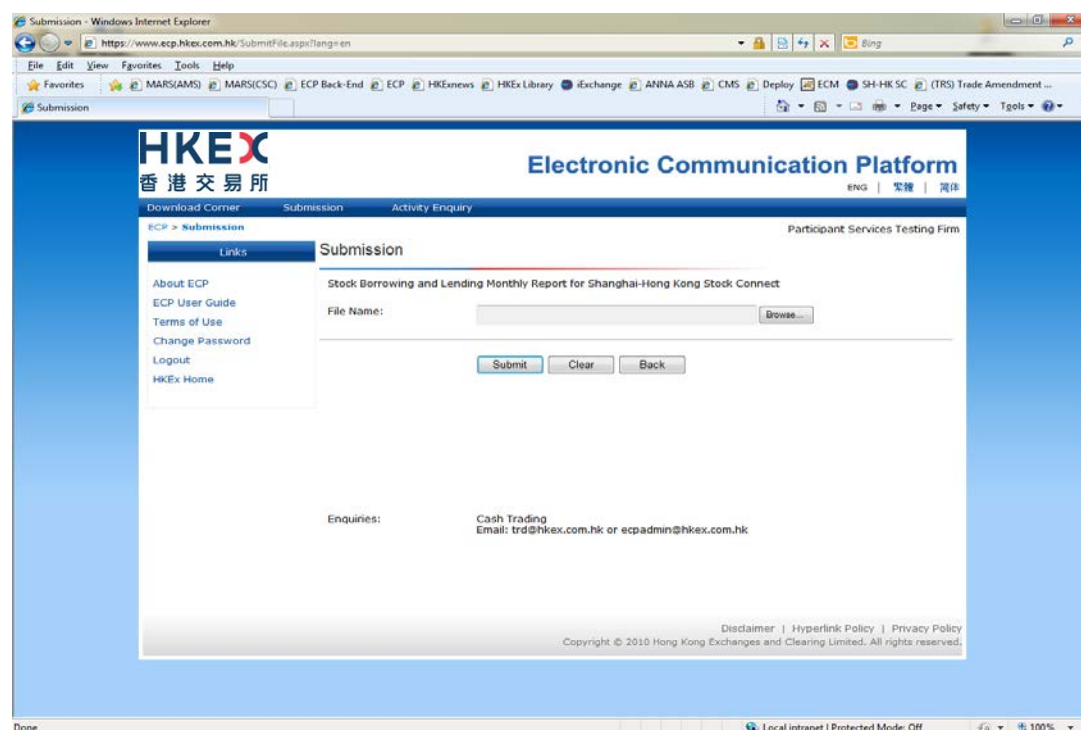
Submission - Windows Internet Explorer

https://www.ecp.hkex.com.hk/SubmitFile.aspx?lang=en

Bing

File Edit View Favorites Tools Help

Favorites MARS(AMS) MARS(CSC) ECP Back-End ECP HKExnews HKEx Library iExchange ANNA ASB CMS Deploy ECM SH-HK SC (TRS) Trade Amendment ...

Submission

Page ▾ Safety ▾ Tools ▾

HKEX
香港交易所

Electronic Communication Platform

ENG | 繁體 | 简体

Download Corner Submission Activity Enquiry

ECP > Submission

Participant Services Testing Firm

Links

About ECP
ECP User Guide
Terms of Use
Change Password
Logout
HKEx Home

Submission

Stock Borrowing and Lending Monthly Report for Shanghai-Hong Kong Stock Connect

File Name: Browse...

Submit Clear Back

Enquiries: Cash Trading
Email: trd@hkex.com.hk or ecpadmin@hkex.com.hk

Disclaimer | Hyperlink Policy | Privacy Policy
Copyright © 2010 Hong Kong Exchanges and Clearing Limited. All rights reserved.

Done

Local intranet | Protected Mode: Off

100%